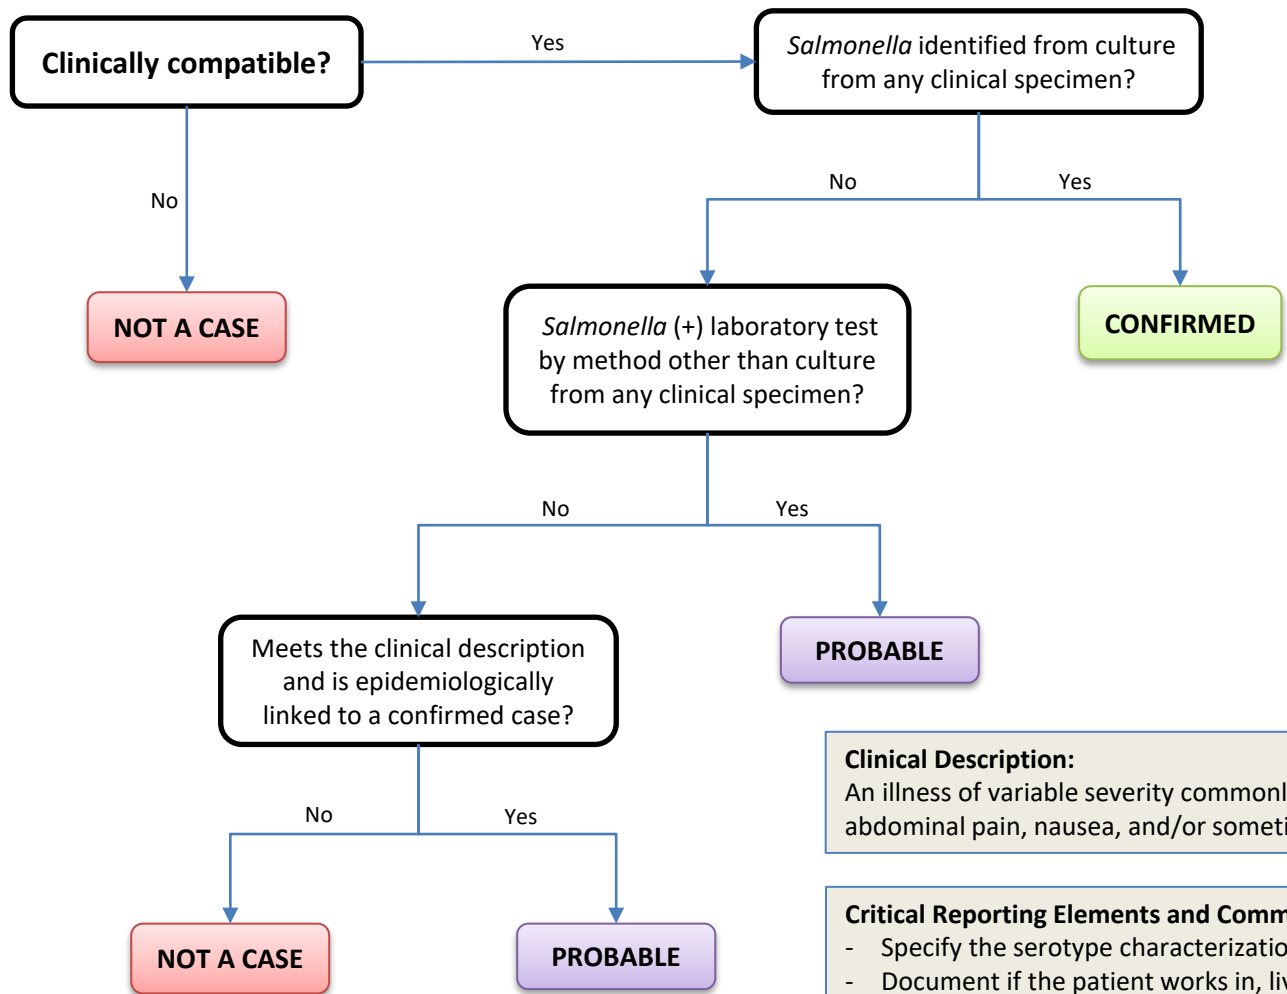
Clinically compatible?

Yes

Salmonella identified from culture from any clinical specimen?

No

NOT A CASE

No

Yes

Salmonella (+) laboratory test by method other than culture from any clinical specimen?

CONFIRMED

No

Yes

Meets the clinical description and is epidemiologically linked to a confirmed case?

PROBABLE

No

Yes

NOT A CASE

PROBABLE

Clinical Description:
An illness of variable severity commonl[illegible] abdominal pain, nausea, and/or someti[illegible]

Critical Reporting Elements and Comm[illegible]
- Specify the serotype characterizatio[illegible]
- Document if the patient works in, li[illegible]